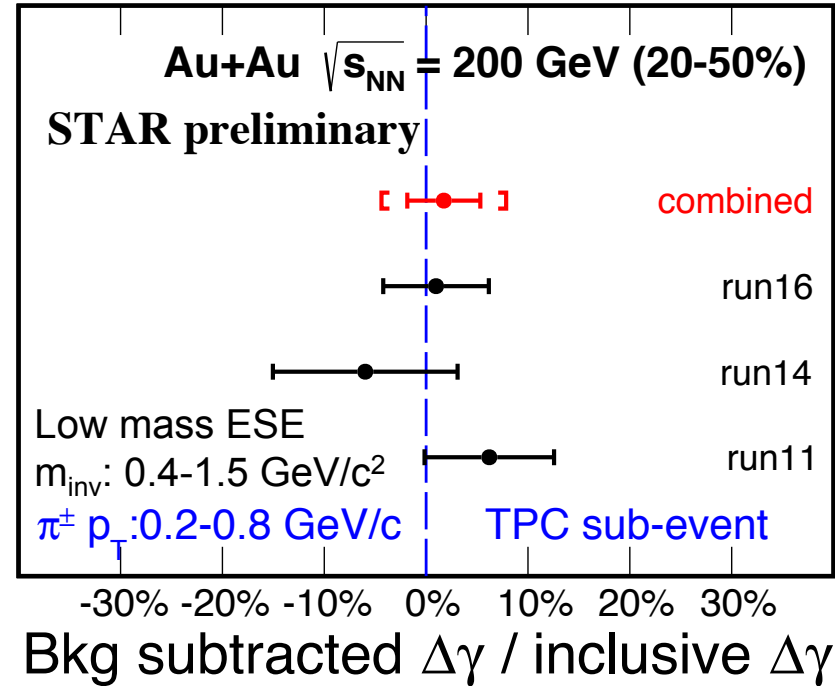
Au+Au $\sqrt{s_{NN}}$ = 200 GeV (20-50%)

STAR preliminary

combined

run16

run14

Low mass ESE

$m_{inv}$: 0.4-1.5 GeV/$c^2$

run11

$\pi^{\pm}$ $p_T$:0.2-0.8 GeV/c

TPC sub-event

-30% -20% -10% 0% 10% 20% 30%

Bkg subtracted $\Delta\gamma$ / inclusive $\Delta\gamma$